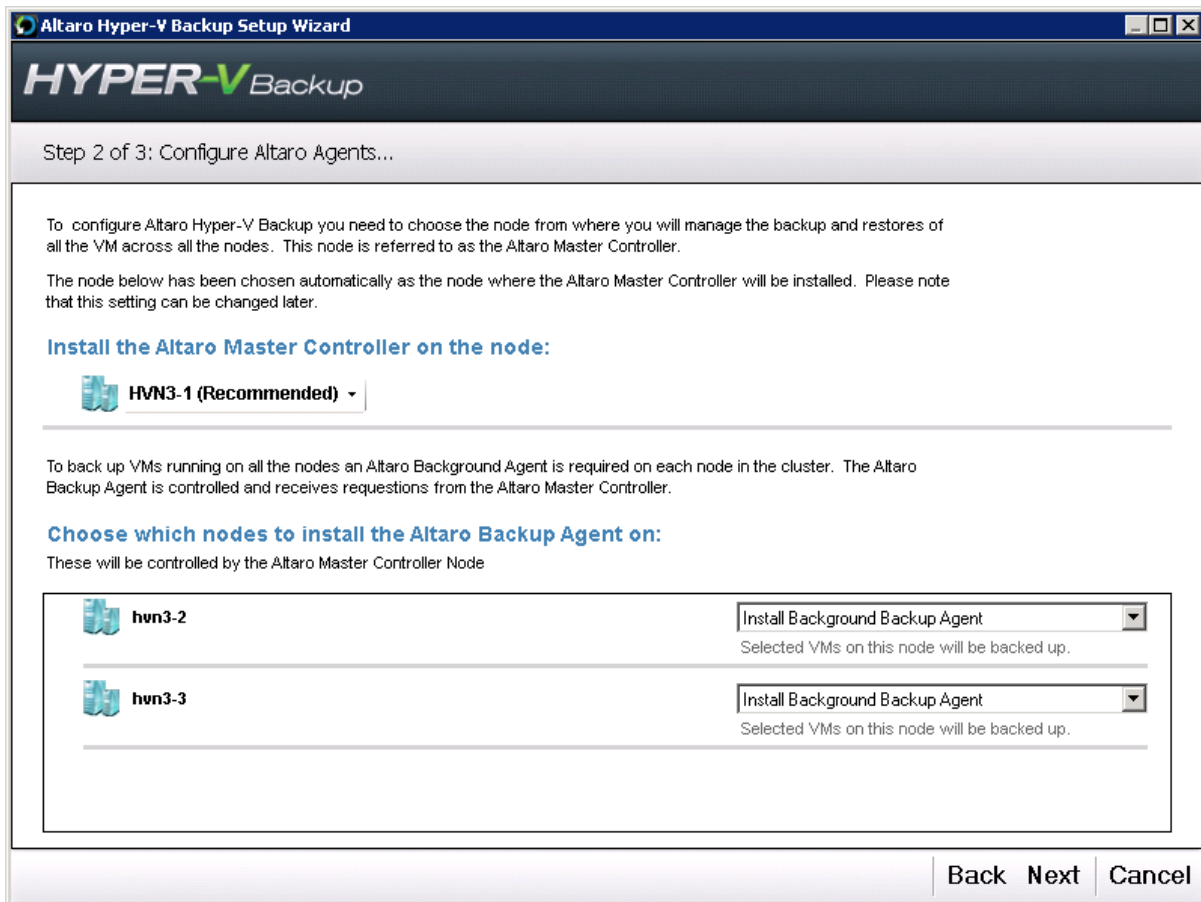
Altaro Hyper-V Backup Setup Wizard

HYPER-V Backup

Step 2 of 3: Configure Altaro Agents...

To configure Altaro Hyper-V Backup you need to choose the node from where you will manage the backup and restores of all the VM across all the nodes. This node is referred to as the Altaro Master Controller.

The node below has been chosen automatically as the node where the Altaro Master Controller will be installed. Please note that this setting can be changed later.

Install the Altaro Master Controller on the node:

HVN3-1 (Recommended)

To back up VMs running on all the nodes an Altaro Background Agent is required on each node in the cluster. The Altaro Backup Agent is controlled and receives requestions from the Altaro Master Controller.

Choose which nodes to install the Altaro Backup Agent on:

These will be controlled by the Altaro Master Controller Node

hvn3-2

Install Background Backup Agent

Selected VMs on this node will be backed up.

hvn3-3

Install Background Backup Agent

Selected VMs on this node will be backed up.

Back Next Cancel